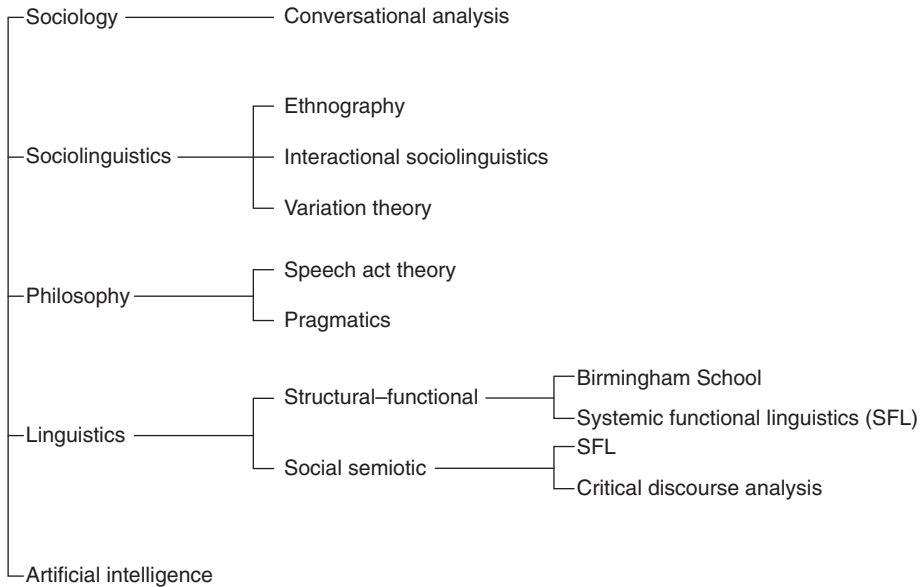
Sociology
Conversational analysis

Sociolinguistics
Ethnography
Interactional sociolinguistics
Variation theory

Philosophy
Speech act theory
Pragmatics

Linguistics
Structural–functional
Birmingham School
Systemic functional linguistics (SFL)
Social semiotic
SFL
Critical discourse analysis

Artificial intelligence